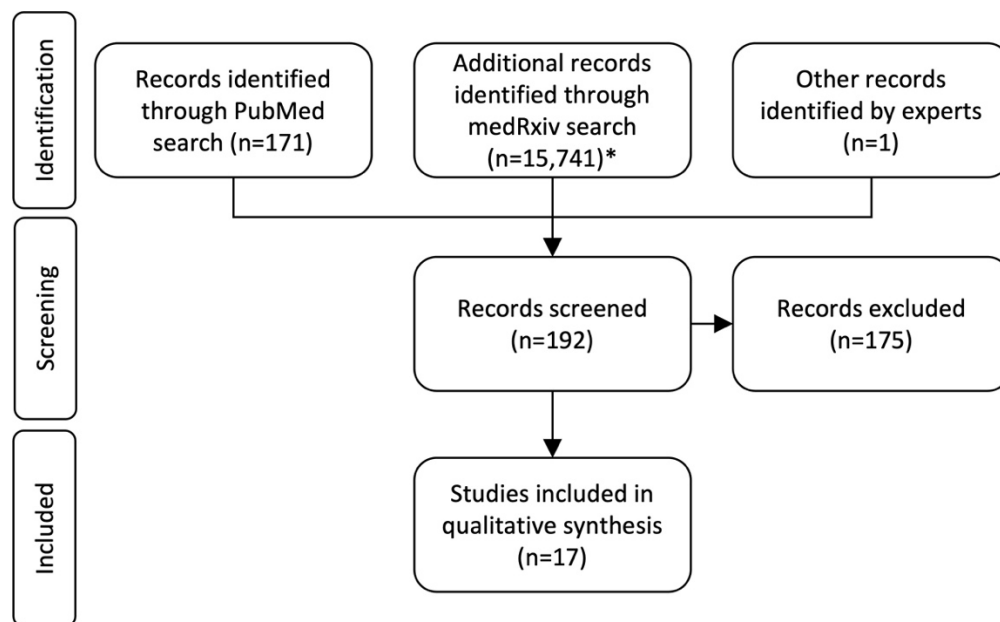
Identification

Records identified through PubMed search (n=171)

Additional records identified through medRxiv search (n=15,741)*

Other records identified by experts (n=1)

Screening

Records screened (n=192)

Records excluded (n=175)

Included

Studies included in qualitative synthesis (n=17)